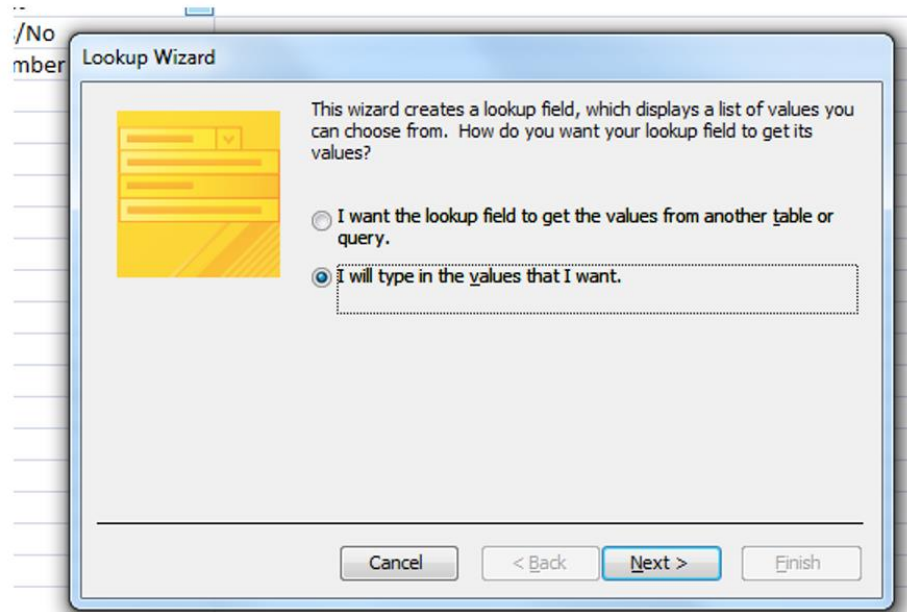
/No
mber

Lookup Wizard

This wizard creates a lookup field, which displays a list of values you can choose from. How do you want your lookup field to get its values?

I want the lookup field to get the values from another table or query.

I will type in the values that I want.

Cancel
< Back
Next >
Finish